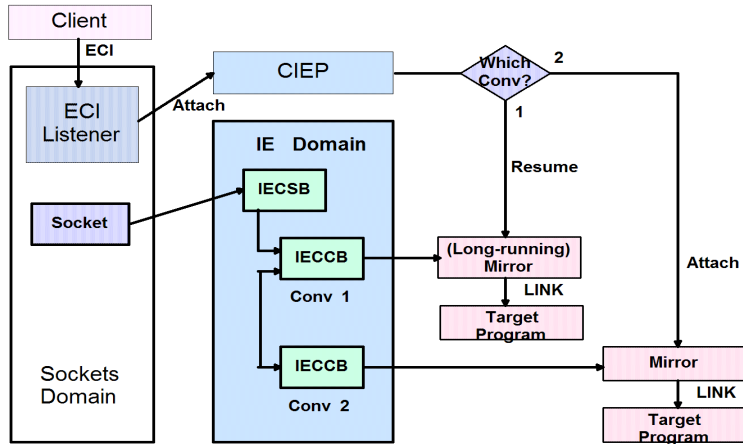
Client

ECI

ECI Listener

Attach

CIEP

Which Conv?

2

1

Resume

IE Domain

IECSB

Socket

IECCB

Conv 1

(Long-running) Mirror

LINK

Target Program

Attach

IECCB

Conv 2

Mirror

LINK

Target Program

Sockets Domain